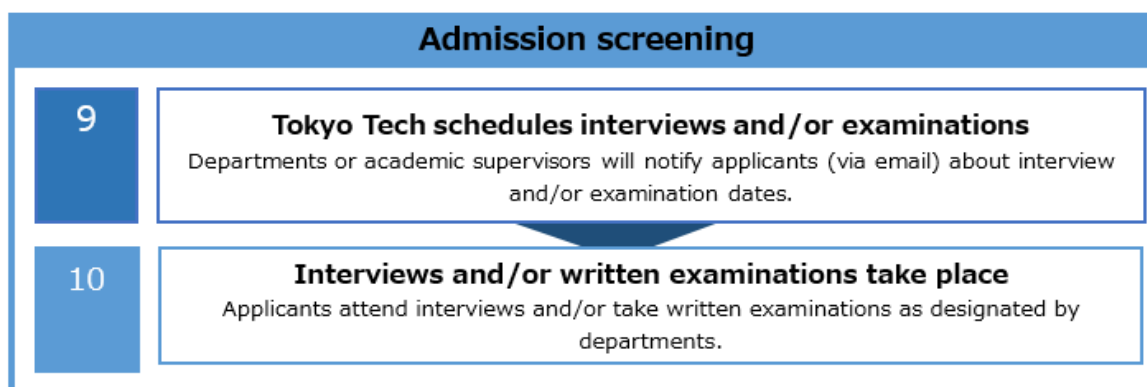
Admission screening

9

Tokyo Tech schedules interviews and/or examinations

Departments or academic supervisors will notify applicants (via email) about interview and/or examination dates.

10

Interviews and/or written examinations take place

Applicants attend interviews and/or take written examinations as designated by departments.